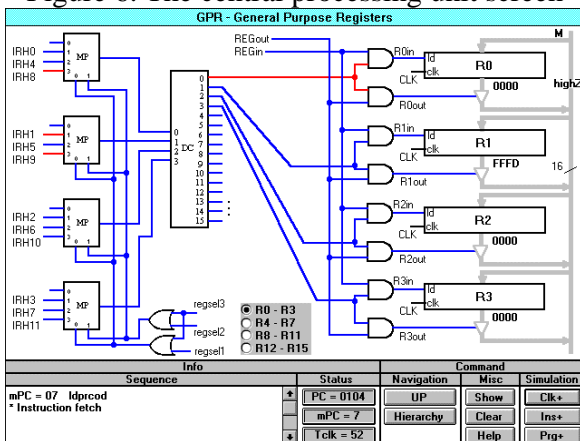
Figure 6. The central processing unit screen

GPR - General Purpose Registers

REGout
REGin

IRH0
IRH4
IRH8

MP
0
1
2
3
0 1

IRH1
IRH5
IRH9

MP

IRH2
IRH6
IRH10

MP

IRH3
IRH7
IRH11

MP

DC
0
1
2
3
0
1
2
3
4
5
6
7
8
9
10
11
12
13
14
15

regsel3
regsel2
regsel1

R0 - R3
R4 - R7
R8 - R11
R12 - R15

R0in
ld
clk
CLK
R0
0000
R0out

R1in
ld
clk
CLK
R1
FFFD
R1out

R2in
ld
clk
CLK
R2
0000
R2out

R3in
ld
clk
CLK
R3
0000
R3out

M
highZ
16

Info
Sequence
mPC = 07 ldprcod
* Instruction fetch

Status
PC = 0104
mPC = 7
Tclk = 52

Command
Navigation
UP
Hierarchy

Misc
Show
Clear
Help

Simulation
Clk+
Ins+
Prg+